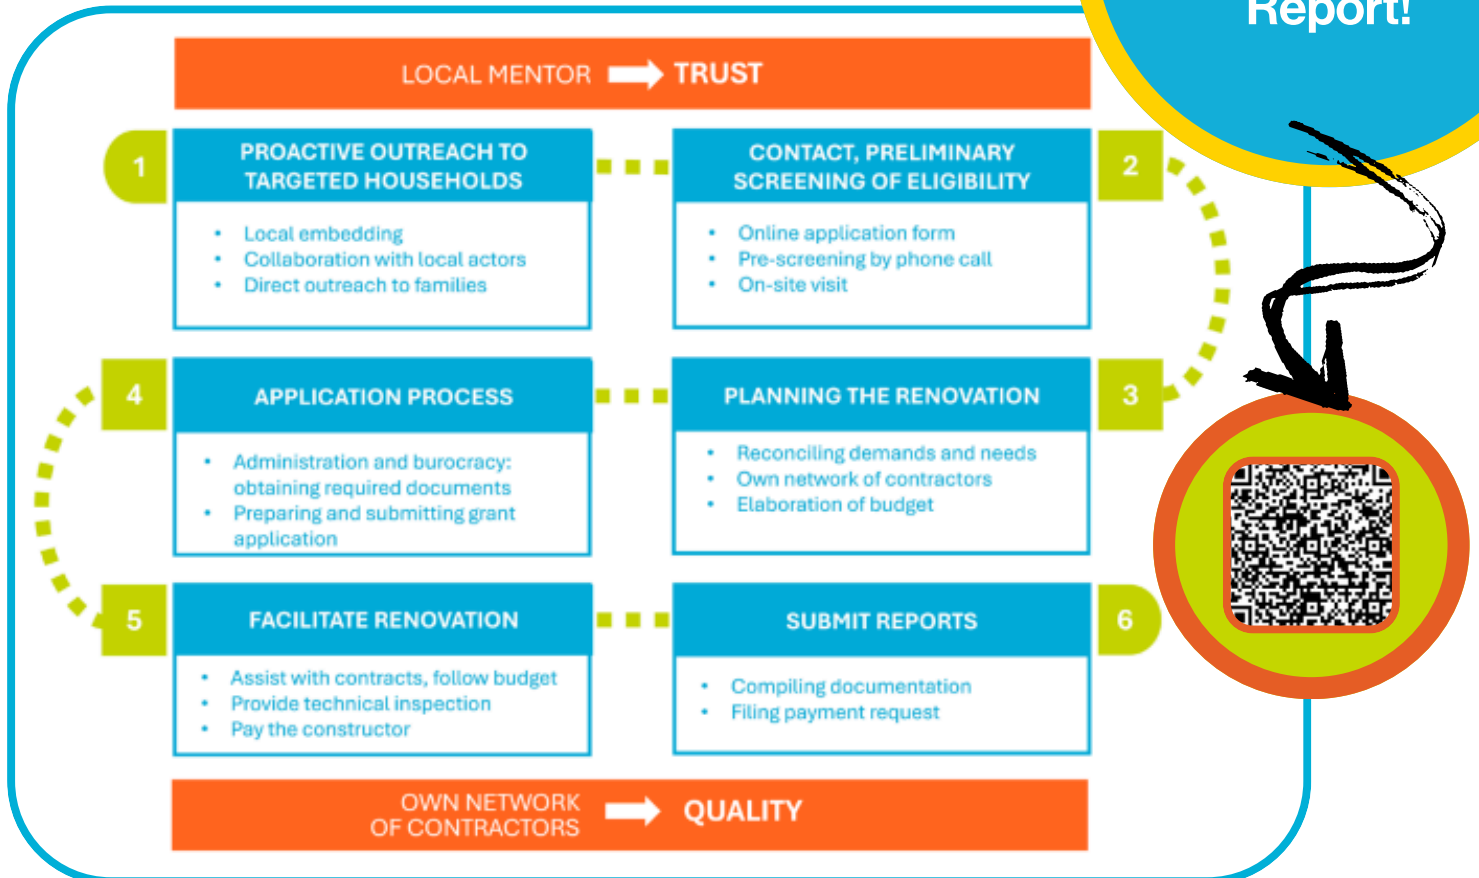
Report!

LOCAL MENTOR TRUST

1

PROACTIVE OUTREACH TO TARGETED HOUSEHOLDS

- Local embedding
- Collaboration with local actors
- Direct outreach to families

CONTACT, PRELIMINARY SCREENING OF ELIGIBILITY

2

- Online application form
- Pre-screening by phone call
- On-site visit

4

APPLICATION PROCESS

- Administration and burocracy: obtaining required documents
- Preparing and submitting grant application

PLANNING THE RENOVATION

3

- Reconciling demands and needs
- Own network of contractors
- Elaboration of budget

5

FACILITATE RENOVATION

- Assist with contracts, follow budget
- Provide technical inspection
- Pay the constructor

SUBMIT REPORTS

6

- Compiling documentation
- Filing payment request

OWN NETWORK OF CONTRACTORS QUALITY